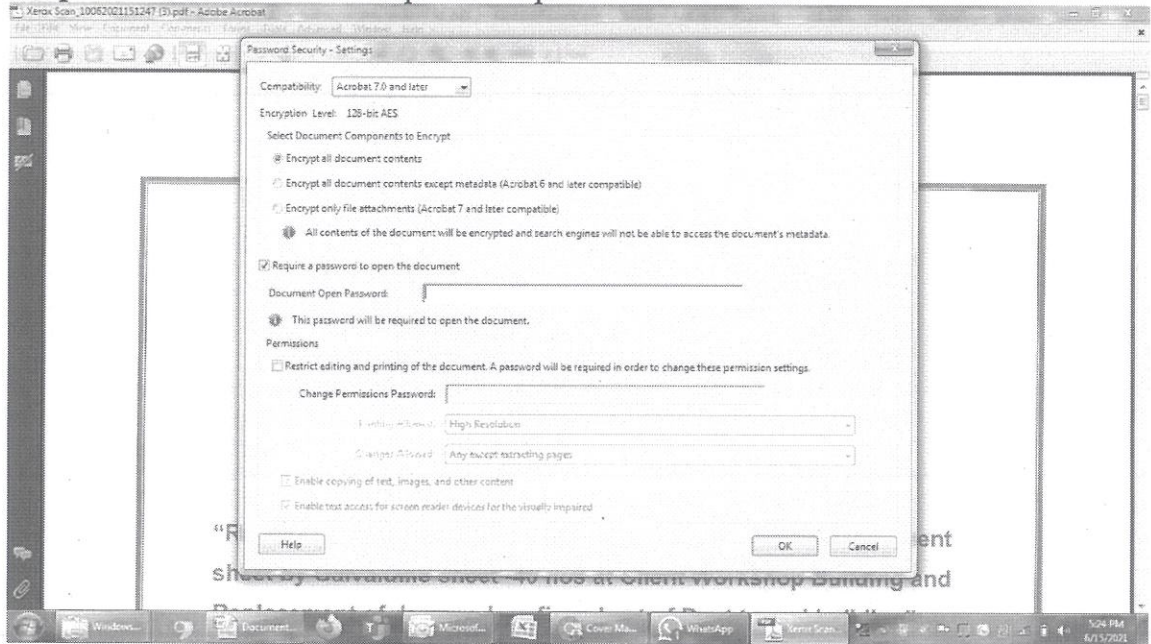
Xerox Scan_10062021151247 (3).pdf - Adobe Acrobat

File Edit View Document Comments Forms Tools Advanced Window Help

Password Security - Settings

Compatibility: Acrobat 7.0 and later

Encryption Level: 128-bit AES

Select Document Components to Encrypt

Encrypt all document contents

Encrypt all document contents except metadata (Acrobat 6 and later compatible)

Encrypt only file attachments (Acrobat 7 and later compatible)

All contents of the document will be encrypted and search engines will not be able to access the document's metadata.

Require a password to open the document

Document Open Password:

This password will be required to open the document.

Permissions

Restrict editing and printing of the document. A password will be required in order to change these permission settings.

Change Permissions Password:

Printing Allowed: High Resolution

Changes Allowed: Any except extracting pages

Enable copying of text, images, and other content

Enable text access for screen reader devices for the visually impaired

Help

OK

Cancel

"R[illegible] ent

sheet by Galvalume sheet 40 nos at Client Workshop Building and

Windows... Document... Microsof... Cover Ma... WhatsApp Xerox Scan...

5:24 PM
6/15/2021